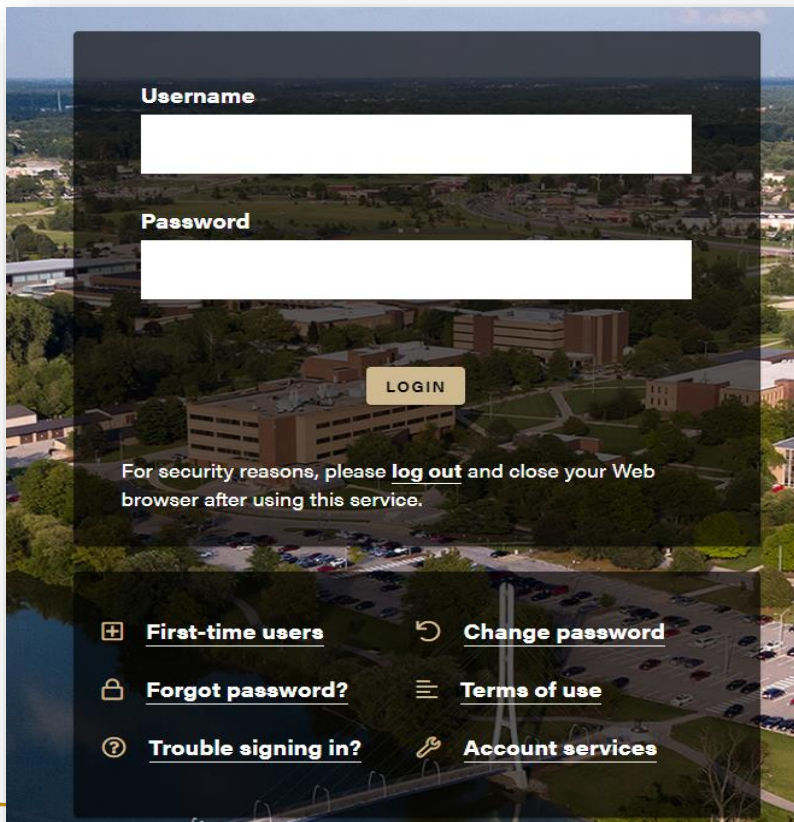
Username

Password

LOGIN

For security reasons, please log out and close your Web browser after using this service.

First-time users
Change password
Forgot password?
Terms of use
Trouble signing in?
Account services